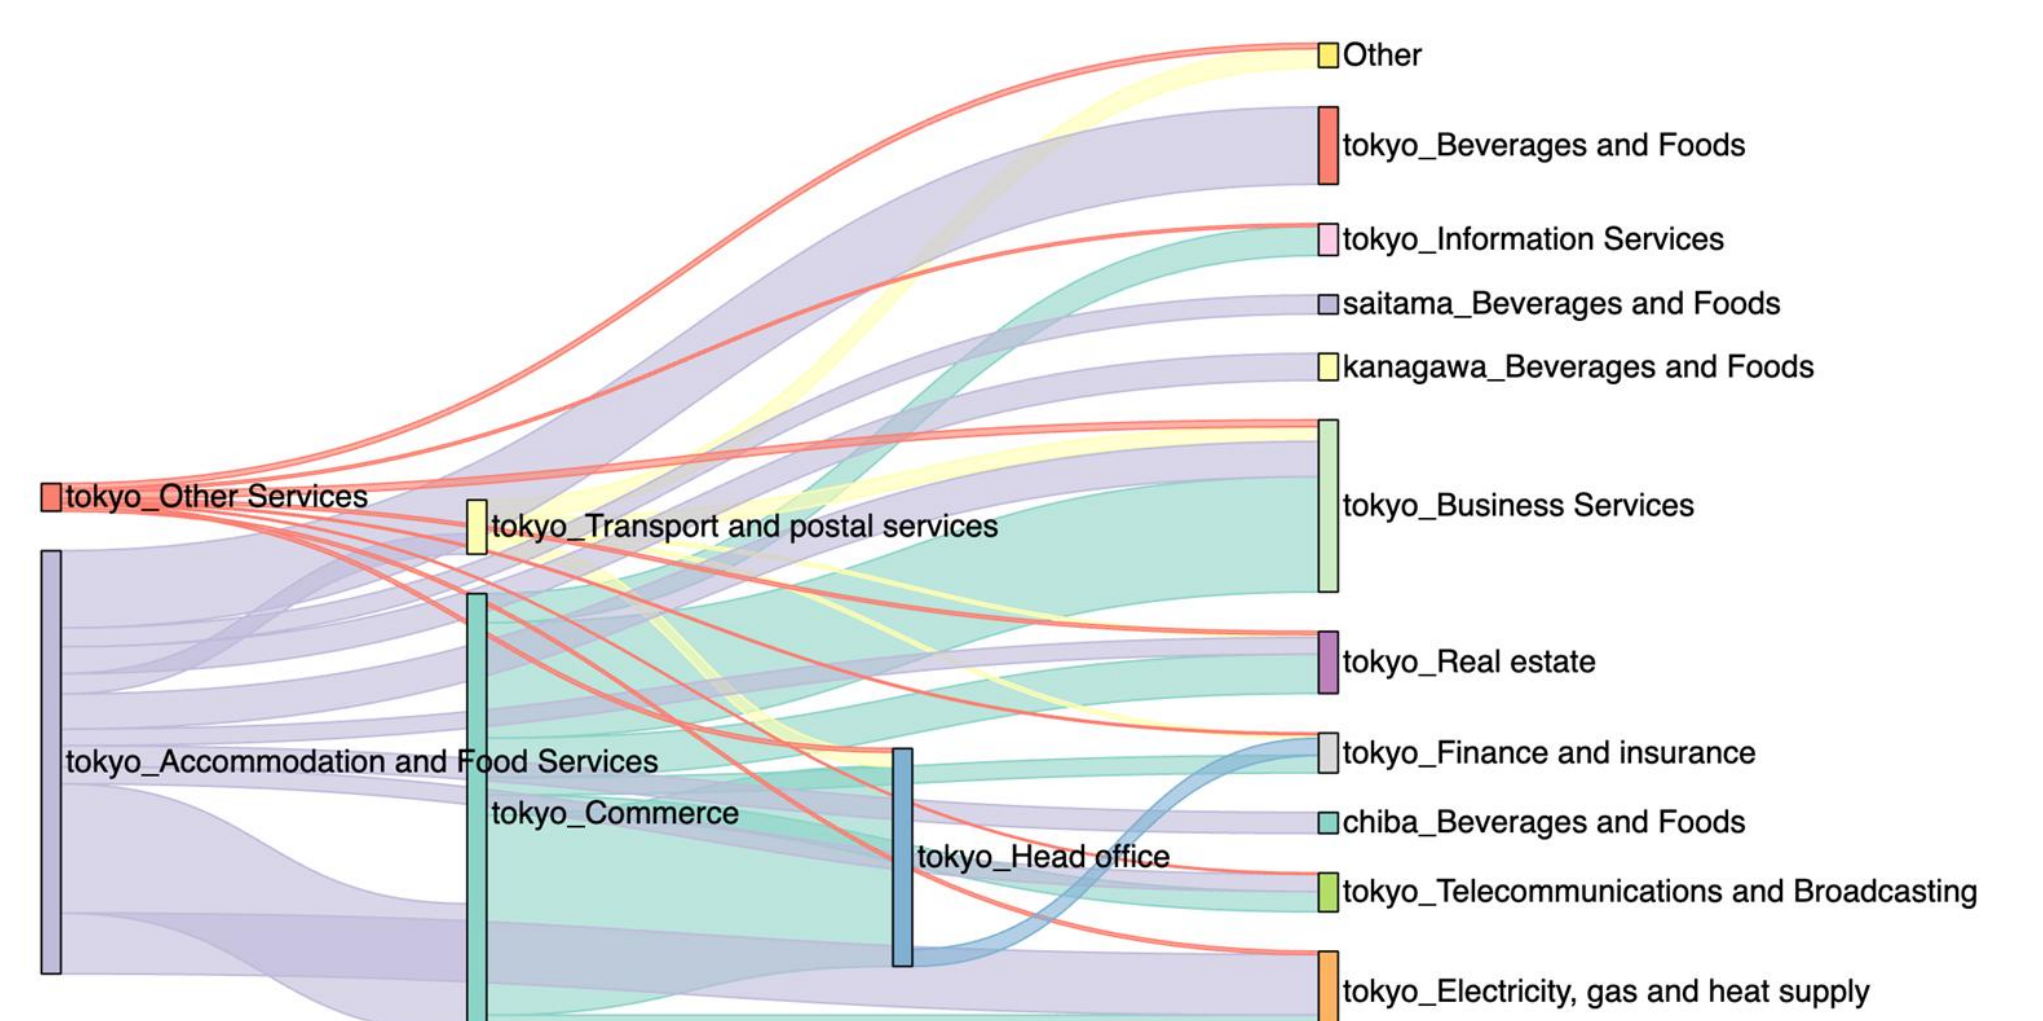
Other
tokyo_Beverages and Foods
tokyo_Information Services
saitama_Beverages and Foods
kanagawa_Beverages and Foods
tokyo_Other Services
tokyo_Transport and postal services
tokyo_Business Services
tokyo_Real estate
tokyo_Accommodation and Food Services
tokyo_Finance and insurance
tokyo_Commerce
chiba_Beverages and Foods
tokyo_Head office
tokyo_Telecommunications and Broadcasting
tokyo_Electricity, gas and heat supply